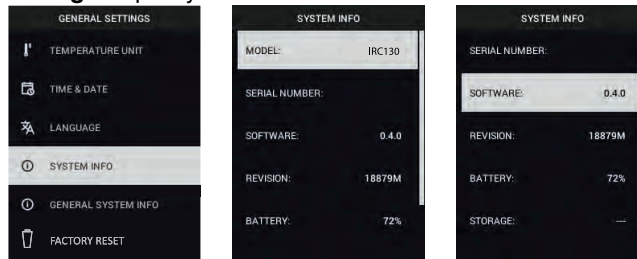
GENERAL SETTINGS

TEMPERATURE UNIT

TIME & DATE

LANGUAGE

SYSTEM INFO

GENERAL SYSTEM INFO

FACTORY RESET

SYSTEM INFO

MODEL: IRC130

SERIAL NUMBER:

SOFTWARE: 0.4.0

REVISION: 18879M

BATTERY: 72%

SYSTEM INFO

SERIAL NUMBER:

SOFTWARE: 0.4.0

REVISION: 18879M

BATTERY: 72%

STORAGE: —